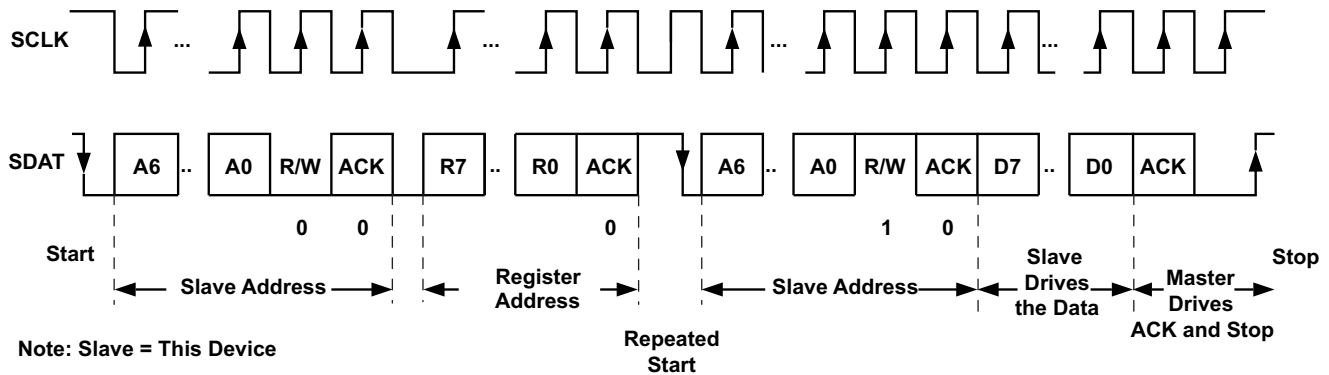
SCLK ... ... ... ...

SDAT A6 .. A0 R/W ACK R7 .. R0 ACK A6 .. A0 R/W ACK D7 .. D0 ACK

0 0 0 1 0

Start

Slave Address

Register Address

Slave Address

Slave Drives the Data

Master Drives ACK and Stop

Stop

Repeated Start

Note: Slave = This Device